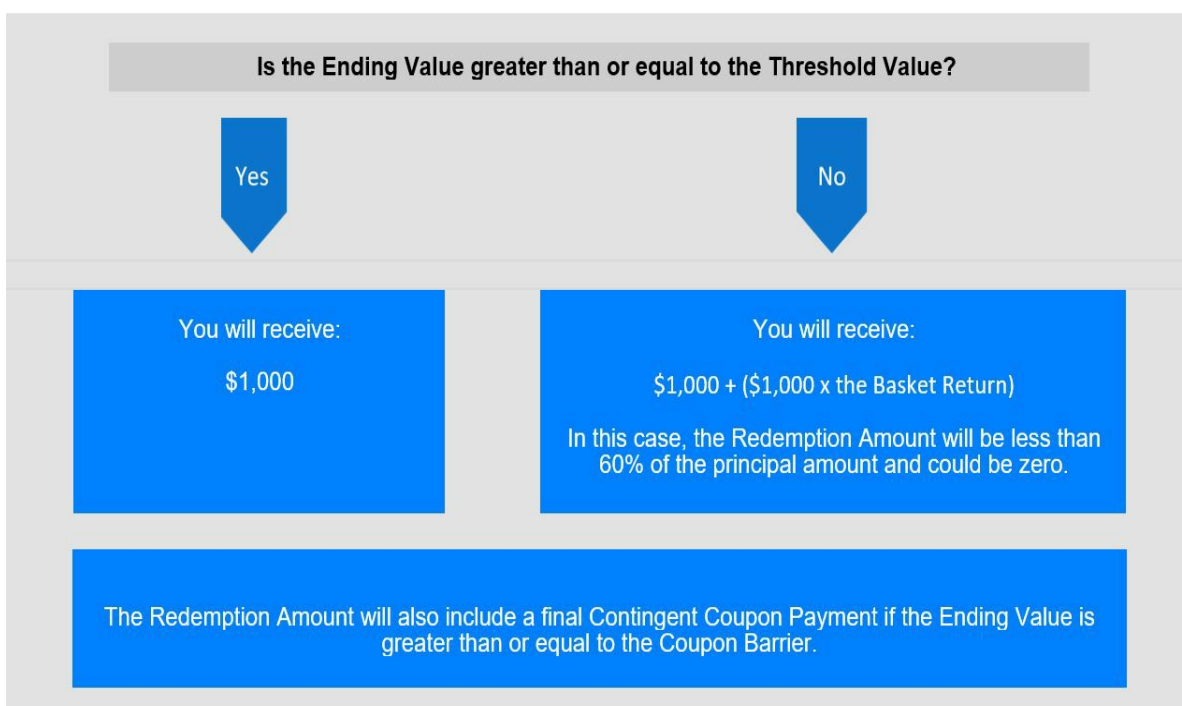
Is the Ending Value greater than or equal to the Threshold Value?

Yes

No

You will receive:

$1,000

You will receive:

$1,000 + ($1,000 x the Basket Return)

In this case, the Redemption Amount will be less than 60% of the principal amount and could be zero.

The Redemption Amount will also include a final Contingent Coupon Payment if the Ending Value is greater than or equal to the Coupon Barrier.